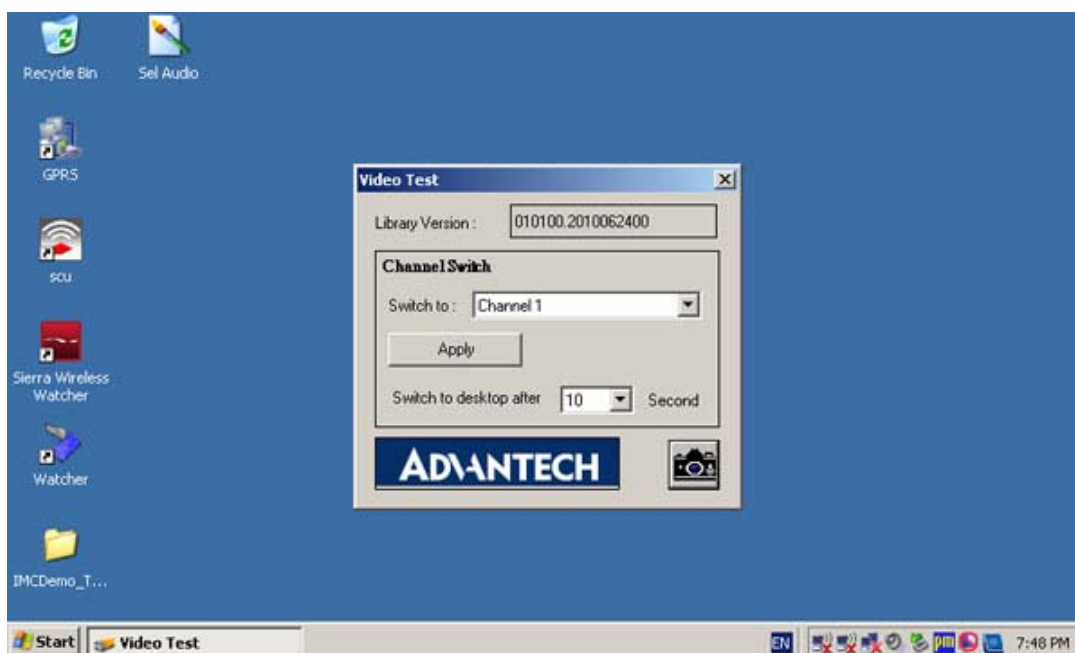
Recycle Bin

Sel Audio

GPRS

scu

Sierra Wireless Watcher

Watcher

IMCDemo_T...

Video Test

Library Version : 010100.2010062400

Channel Switch

Switch to : Channel 1

Apply

Switch to desktop after 10 Second

ADVANTECH

Start

Video Test

EN

7:48 PM